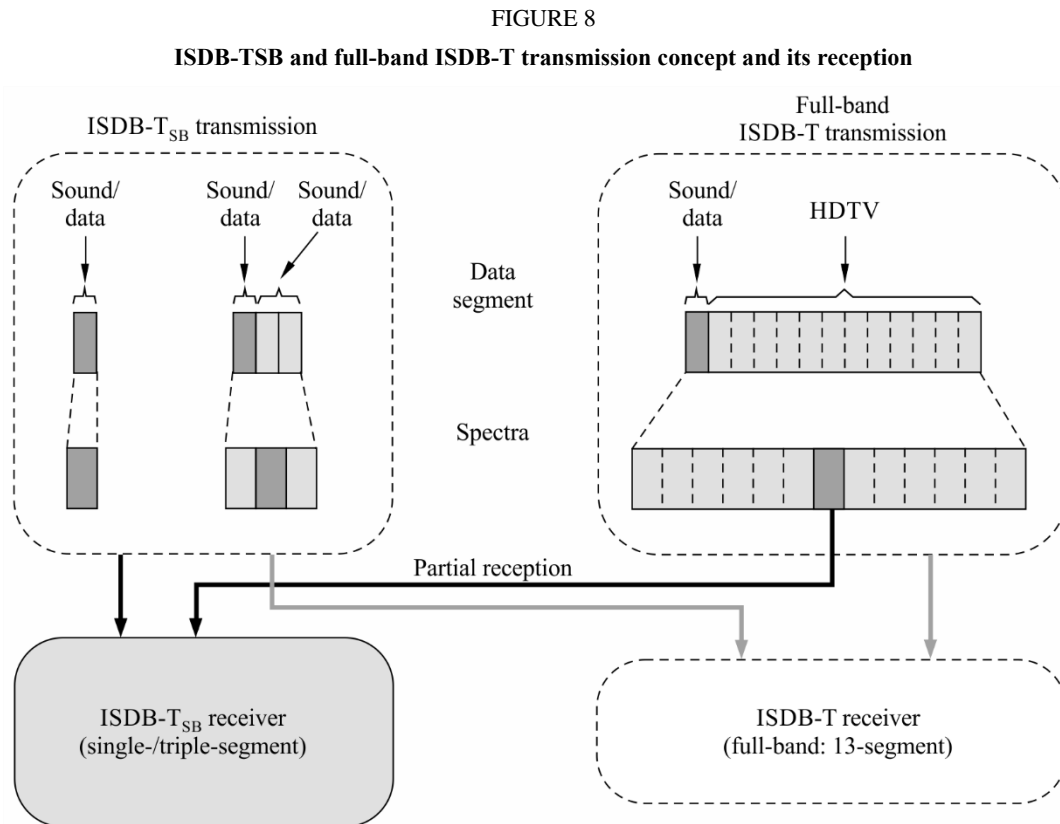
FIGURE 8

ISDB-TSB and full-band ISDB-T transmission concept and its reception

ISDB-$T_{SB}$ transmission

Sound/ data

Sound/ data

Sound/ data

Data segment

Spectra

Full-band ISDB-T transmission

Sound/ data

HDTV

Partial reception

ISDB-$T_{SB}$ receiver (single-/triple-segment)

ISDB-T receiver (full-band: 13-segment)